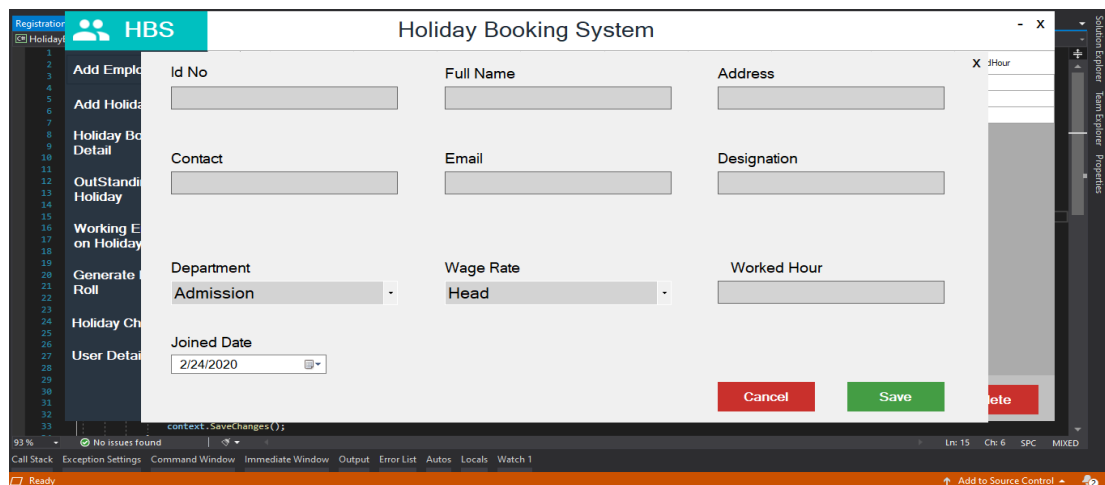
Registration
HolidayB

HBS

Holiday Booking System

- X

Add Emplo
Add Holida
Holiday Bo Detail
OutStandi Holiday
Working E on Holiday
Generate Roll
Holiday Ch
User Detai

X

dHour

Id No

Full Name

Address

Contact

Email

Designation

Department

Admission

Wage Rate

Head

Worked Hour

Joined Date

2/24/2020

Cancel

Save

lete

context.SaveChanges();

1
2
3
4
5
6
7
8
9
10
11
12
13
14
15
16
17
18
19
20
21
22
23
24
25
26
27
28
29
30
31
32
33

93 %

No issues found

Ln: 15 Ch: 6 SPC MIXED

Call Stack Exception Settings Command Window Immediate Window Output Error List Autos Locals Watch 1

Ready

Add to Source Control

Solution Explorer Team Explorer Properties